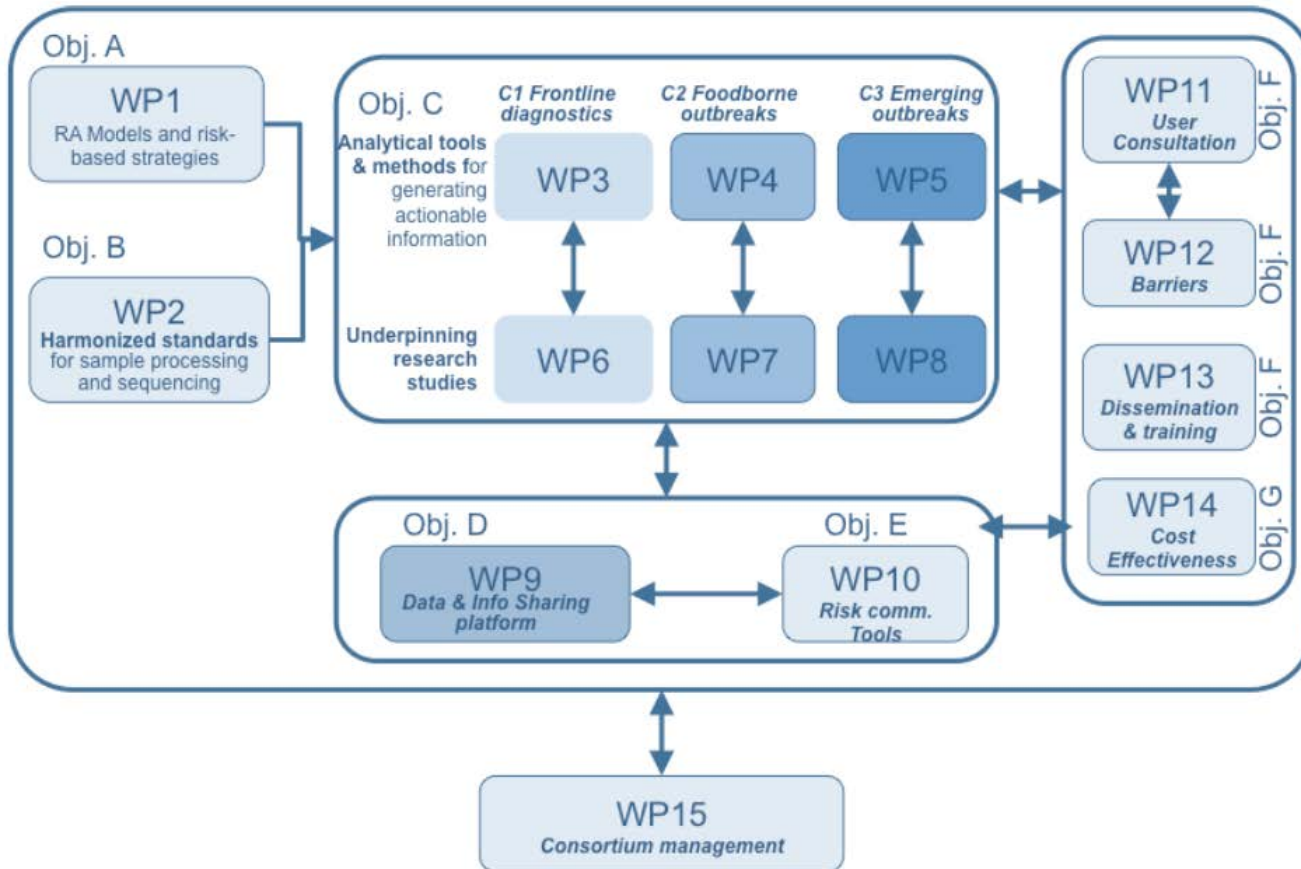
Obj. A

WP1
RA Models and risk-based strategies

Obj. B

WP2
Harmonized standards for sample processing and sequencing

Obj. C

C1 Frontline diagnostics

C2 Foodborne outbreaks

C3 Emerging outbreaks

Analytical tools & methods for generating actionable information

WP3

WP4

WP5

Underpinning research studies

WP6

WP7

WP8

WP11
User Consultation
Obj. F

WP12
Barriers
Obj. F

WP13
Dissemination & training
Obj. F

WP14
Cost Effectiveness
Obj. G

Obj. D

WP9
Data & Info Sharing platform

Obj. E

WP10
Risk comm. Tools

WP15
Consortium management